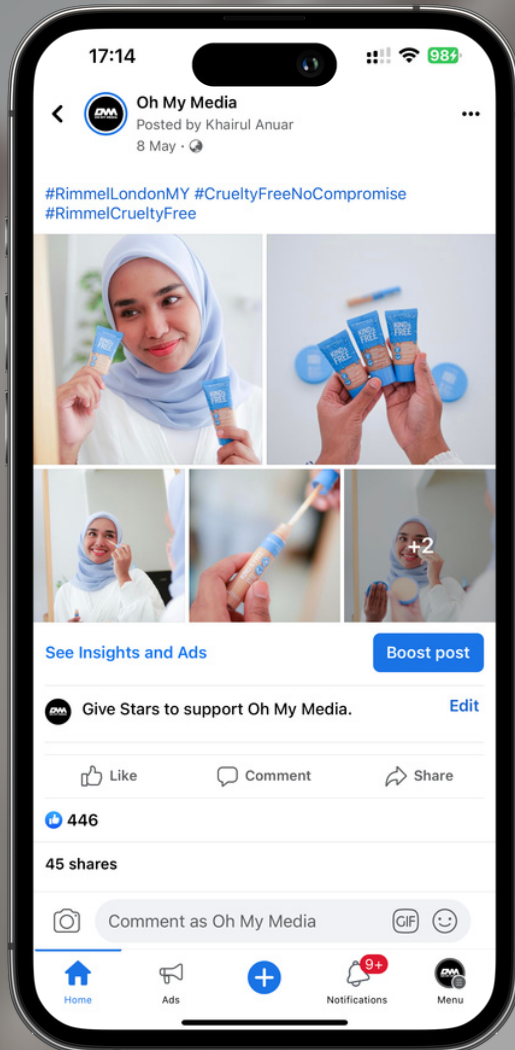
17:14

98

Oh My Media
Posted by Khairul Anuar
8 May ·

#RimmelLondonMY #CrueltyFreeNoCompromise #RimmelCrueltyFree

KIND & FREE

+2

See Insights and Ads

Boost post

Give Stars to support Oh My Media.

Edit

Like

Comment

Share

446

45 shares

Comment as Oh My Media

GIF

9+

Home

Ads

Notifications

Menu